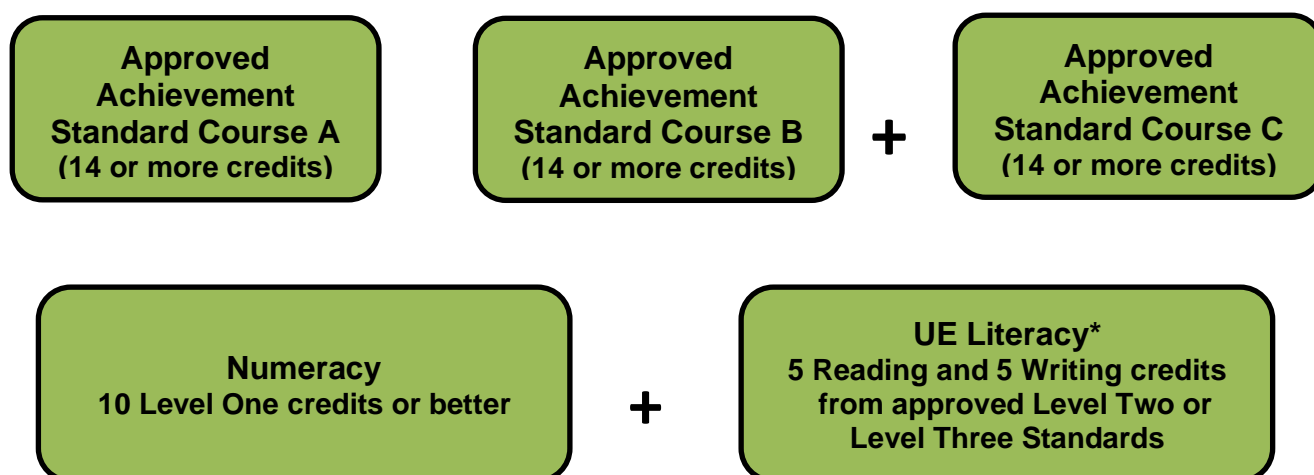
Approved Achievement Standard Course A
(14 or more credits)

Approved Achievement Standard Course B
(14 or more credits)

+

Approved Achievement Standard Course C
(14 or more credits)

Numeracy
10 Level One credits or better

+

UE Literacy*
5 Reading and 5 Writing credits from approved Level Two or Level Three Standards